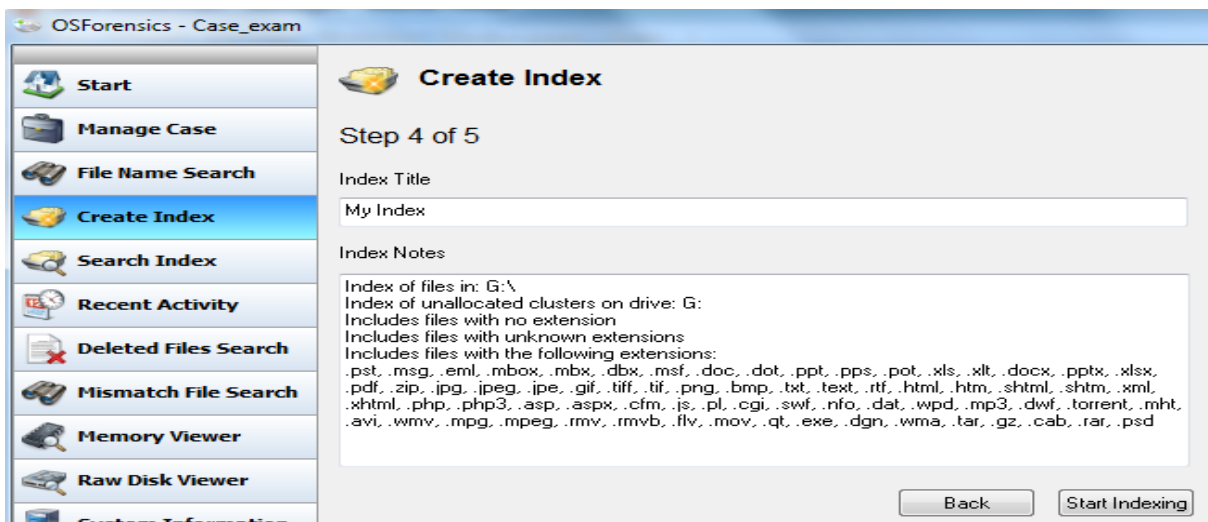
OSForensics - Case_exam

Start
Manage Case
File Name Search
Create Index
Search Index
Recent Activity
Deleted Files Search
Mismatch File Search
Memory Viewer
Raw Disk Viewer
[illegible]

Create Index

Step 4 of 5

Index Title

My Index

Index Notes

Index of files in: G:\
Index of unallocated clusters on drive: G:
Includes files with no extension
Includes files with unknown extensions
Includes files with the following extensions:
.pst, .msg, .eml, .mbox, .mbx, .dbx, .msf, .doc, .dot, .ppt, .pps, .pot, .xls, .xlt, .docx, .pptx, .xlsx, .pdf, .zip, .jpg, .jpeg, .jpe, .gif, .tiff, .tif, .png, .bmp, .txt, .text, .rtf, .html, .htm, .shtml, .shtm, .xml, .xhtml, .php, .php3, .asp, .aspx, .cfm, .js, .pl, .cgi, .swf, .nfo, .dat, .wpd, .mp3, .dwf, .torrent, .mht, .avi, .wmv, .mpg, .mpeg, .rmv, .rmvb, .flv, .mov, .qt, .exe, .dgn, .wma, .tar, .gz, .cab, .rar, .psd

Back
Start Indexing